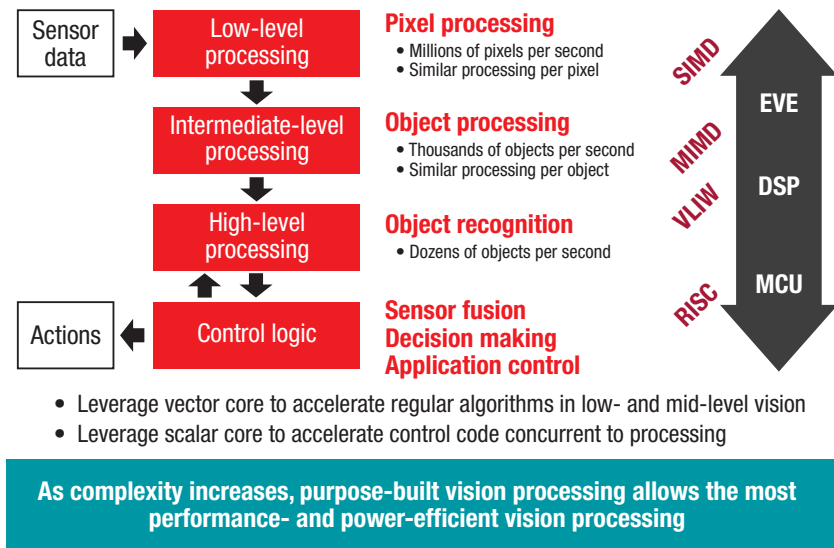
Sensor data

Low-level processing

Pixel processing
• Millions of pixels per second
• Similar processing per pixel

Intermediate-level processing

Object processing
• Thousands of objects per second
• Similar processing per object

High-level processing

Object recognition
• Dozens of objects per second

Actions

Control logic

Sensor fusion
Decision making
Application control

SIMD
MIMD
VLIW
RISC

EVE
DSP
MCU

• Leverage vector core to accelerate regular algorithms in low- and mid-level vision
• Leverage scalar core to accelerate control code concurrent to processing

As complexity increases, purpose-built vision processing allows the most performance- and power-efficient vision processing